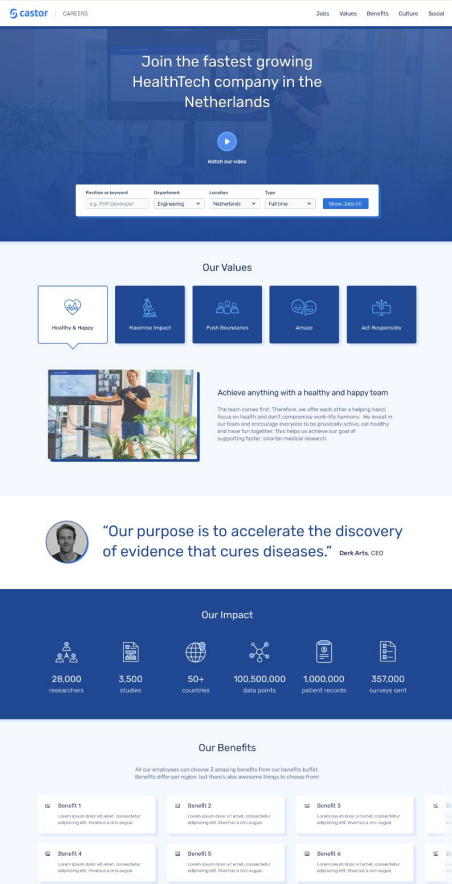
castor | CAREERS

Jobs Values Benefits Culture Social

Join the fastest growing HealthTech company in the Netherlands

Watch our video

Position or keyword
e.g. PHP Developer

Department
Engineering

Location
Netherlands

Type
Full time

Show Jobs (4)

Our Values

Healthy & Happy

Maximise Impact

Push Boundaries

Amaze

Act Responsibly

Achieve anything with a healthy and happy team

The team comes first. Therefore, we offer each other a helping hand, focus on health and don't compromise work-life harmony. We invest in our team and encourage everyone to be physically active, eat healthy and have fun together. This helps us achieve our goal of supporting faster, smarter medical research.

"Our purpose is to accelerate the discovery of evidence that cures diseases." Derk Arts, CEO

Our Impact

28,000
researchers

3,500
studies

50+
countries

100,500,000
data points

1,000,000
patient records

357,000
surveys sent

Our Benefits

All our employees can choose 3 amazing benefits from our benefits buffet. Benefits differ per region, but there's also awesome things to choose from!

Benefit 1
Lorem ipsum dolor sit amet, consectetur adipiscing elit. Vivamus a orci augue.

Benefit 2
Lorem ipsum dolor sit amet, consectetur adipiscing elit. Vivamus a orci augue.

Benefit 3
Lorem ipsum dolor sit amet, consectetur adipiscing elit. Vivamus a orci augue.

Benefit 4
Lorem ipsum dolor sit amet, consectetur adipiscing elit. Vivamus a orci augue.

Benefit 5
Lorem ipsum dolor sit amet, consectetur adipiscing elit. Vivamus a orci augue.

Benefit 6
Lorem ipsum dolor sit amet, consectetur adipiscing elit. Vivamus a orci augue.